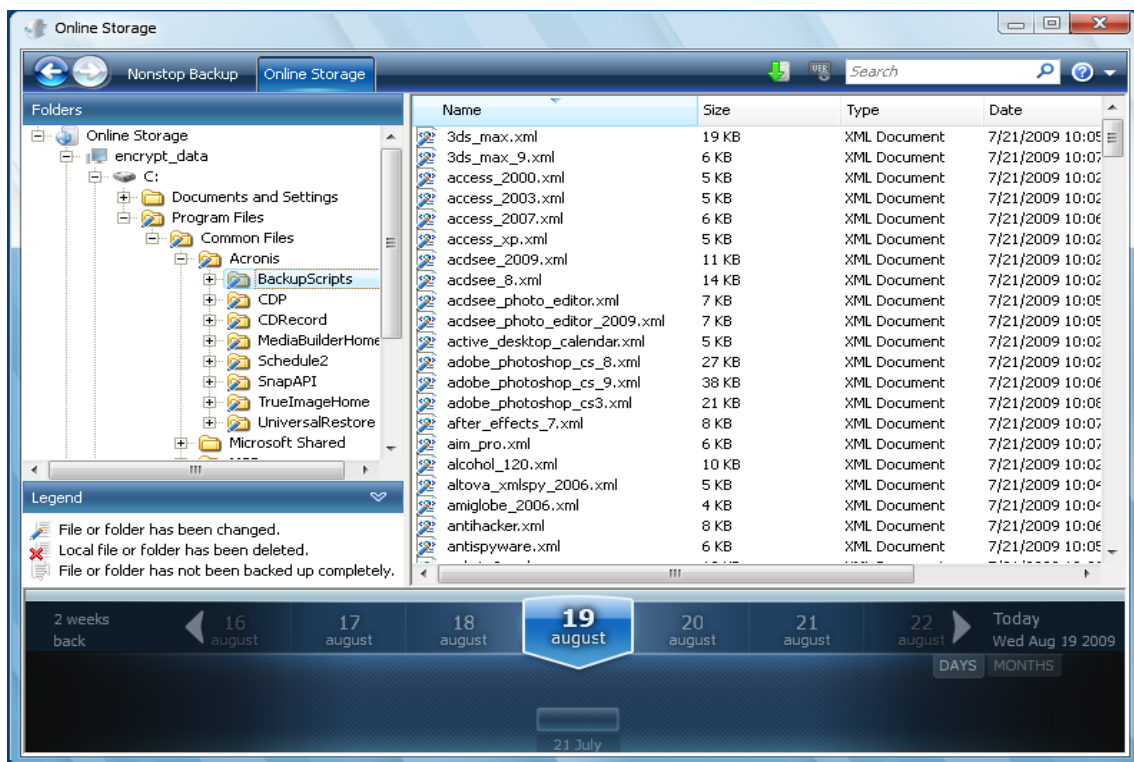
Online Storage

Nonstop Backup
Online Storage
Search

Folders

Online Storage
encrypt_data
C:
Documents and Settings
Program Files
Common Files
Acronis
BackupScripts
CDP
CDRecord
MediaBuilderHome
Schedule2
SnapAPI
TrueImageHome
UniversalRestore
Microsoft Shared

Legend

File or folder has been changed.
Local file or folder has been deleted.
File or folder has not been backed up completely.

| Name | Size | Type | Date |
|---|---|---|---|
| 3ds_max.xml | 19 KB | XML Document | 7/21/2009 10:05 |
| 3ds_max_9.xml | 6 KB | XML Document | 7/21/2009 10:07 |
| access_2000.xml | 5 KB | XML Document | 7/21/2009 10:02 |
| access_2003.xml | 5 KB | XML Document | 7/21/2009 10:02 |
| access_2007.xml | 6 KB | XML Document | 7/21/2009 10:06 |
| access_xp.xml | 5 KB | XML Document | 7/21/2009 10:02 |
| acdsee_2009.xml | 11 KB | XML Document | 7/21/2009 10:02 |
| acdsee_8.xml | 14 KB | XML Document | 7/21/2009 10:02 |
| acdsee_photo_editor.xml | 7 KB | XML Document | 7/21/2009 10:05 |
| acdsee_photo_editor_2009.xml | 7 KB | XML Document | 7/21/2009 10:05 |
| active_desktop_calendar.xml | 5 KB | XML Document | 7/21/2009 10:02 |
| adobe_photoshop_cs_8.xml | 27 KB | XML Document | 7/21/2009 10:02 |
| adobe_photoshop_cs_9.xml | 38 KB | XML Document | 7/21/2009 10:06 |
| adobe_photoshop_cs3.xml | 21 KB | XML Document | 7/21/2009 10:08 |
| after_effects_7.xml | 8 KB | XML Document | 7/21/2009 10:07 |
| aim_pro.xml | 6 KB | XML Document | 7/21/2009 10:07 |
| alcohol_120.xml | 10 KB | XML Document | 7/21/2009 10:02 |
| altova_xmlspy_2006.xml | 5 KB | XML Document | 7/21/2009 10:04 |
| amiglobe_2006.xml | 4 KB | XML Document | 7/21/2009 10:04 |
| antihacker.xml | 8 KB | XML Document | 7/21/2009 10:06 |
| antispyware.xml | 6 KB | XML Document | 7/21/2009 10:05 |

2 weeks back
16 august
17 august
18 august
19 august
20 august
21 august
22 august
Today
Wed Aug 19 2009
DAYS MONTHS
21 July